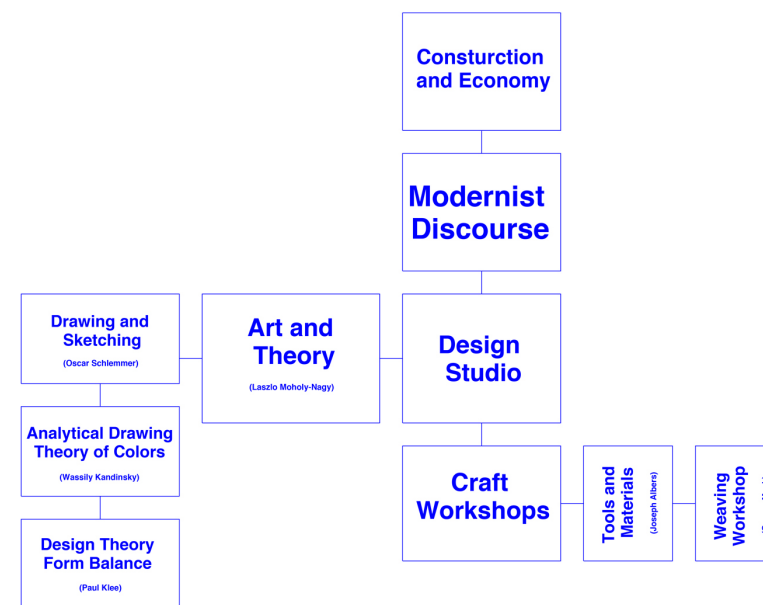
Consturction and Economy

Modernist Discourse

Drawing and Sketching

(Oscar Schlemmer)

Art and Theory

(Laszlo Moholy-Nagy)

Design Studio

Analytical Drawing Theory of Colors

(Wassily Kandinsky)

Craft Workshops

Tools and Materials

(Joseph Albers)

Weaving Workshop

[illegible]

Design Theory Form Balance

(Paul Klee)